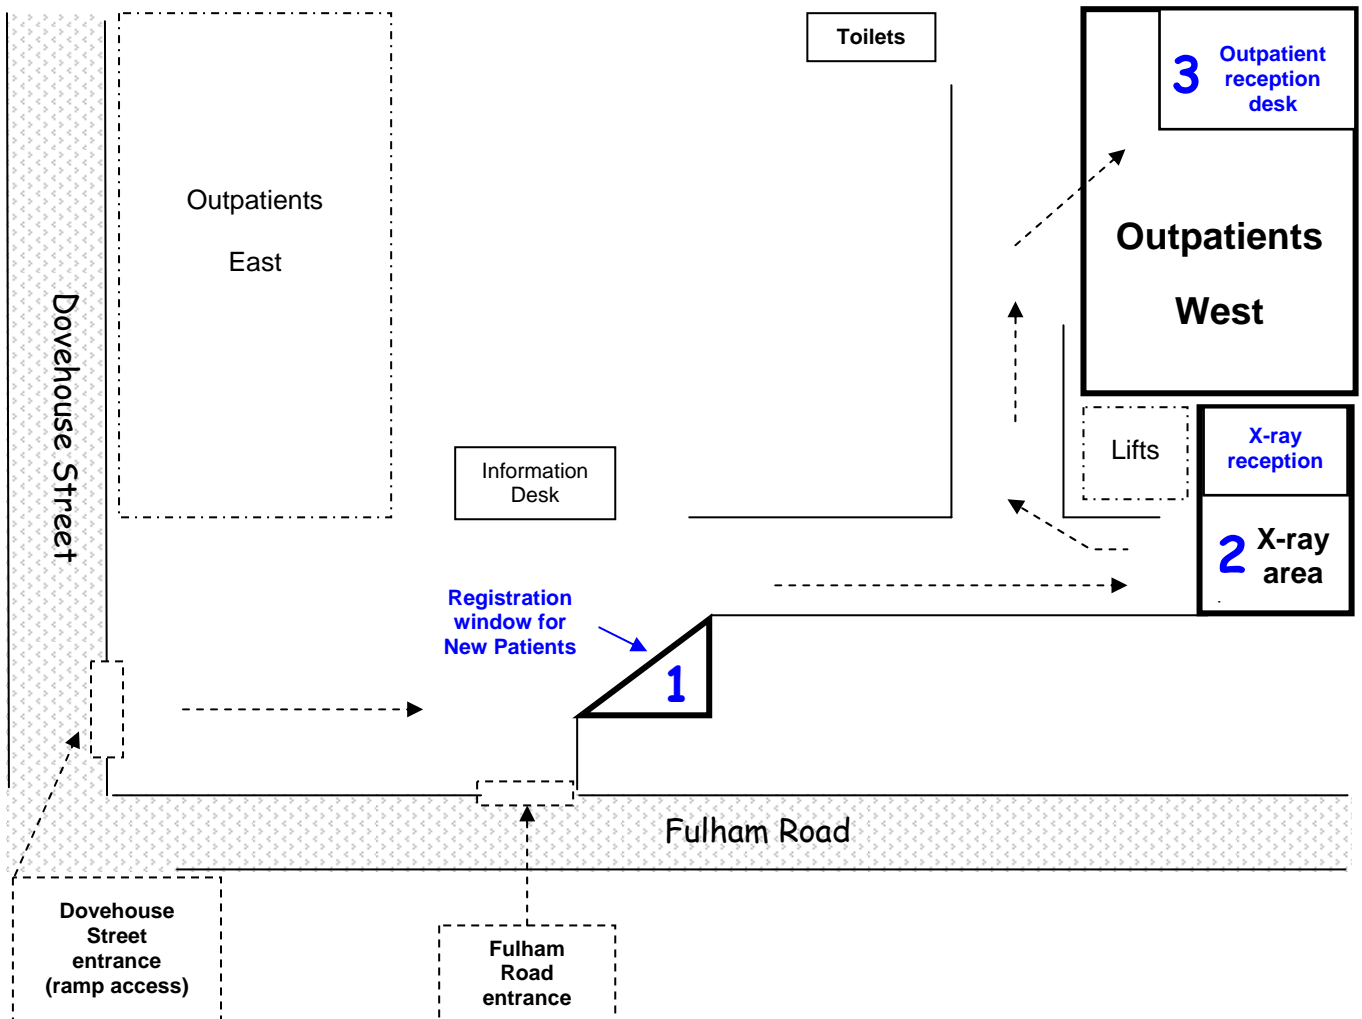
Toilets

3 Outpatient reception desk

Outpatients East

Outpatients West

Dovehouse Street

Information Desk

Lifts

X-ray reception

2 X-ray area

Registration window for New Patients

1

Fulham Road

Dovehouse Street entrance (ramp access)

Fulham Road entrance